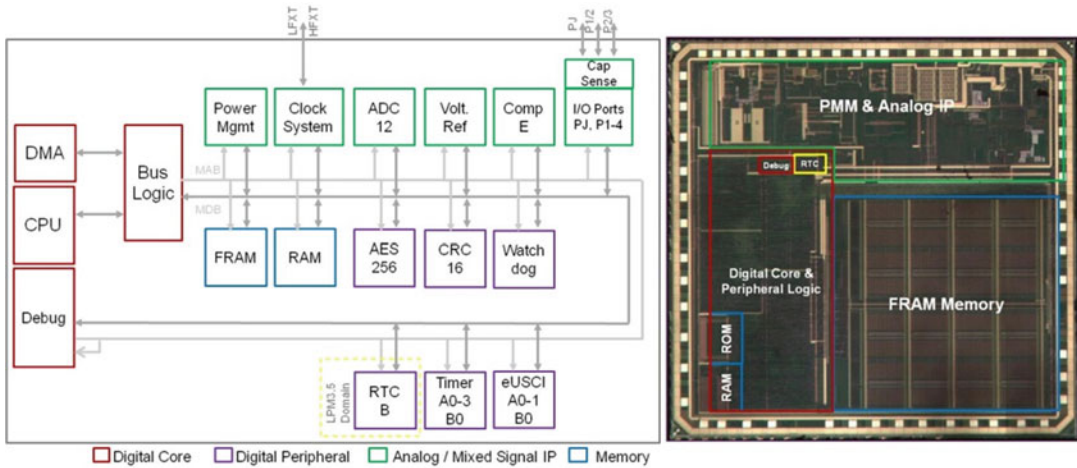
LFXT HFXT

PJ P1/2 P2/3

Cap Sense

Power Mgmt

Clock System

ADC 12

Volt. Ref

Comp E

I/O Ports PJ, P1-4

DMA

Bus Logic

MAB

MDB

CPU

FRAM

RAM

AES 256

CRC 16

Watch dog

Debug

LPM3.5 Domain

RTC B

Timer A0-3 B0

eUSCI A0-1 B0

Digital Core

Digital Peripheral

Analog / Mixed Signal IP

Memory

PMM & Analog IP

Debug

RTC

Digital Core & Peripheral Logic

FRAM Memory

ROM

RAM